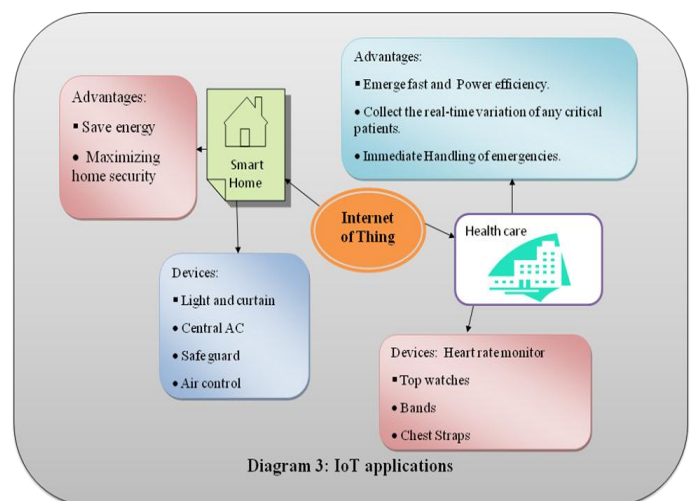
Advantages:

▪ Emerge fast and Power efficiency.

• Collect the real-time variation of any critical patients.

• Immediate Handling of emergencies.

Advantages:

▪ Save energy

• Maximizing home security

Smart Home

Internet of Thing

Health care

Devices:

▪ Light and curtain

• Central AC

• Safe guard

• Air control

Devices: Heart rate monitor

▪ Top watches

• Bands

• Chest Straps

Diagram 3: IoT applications